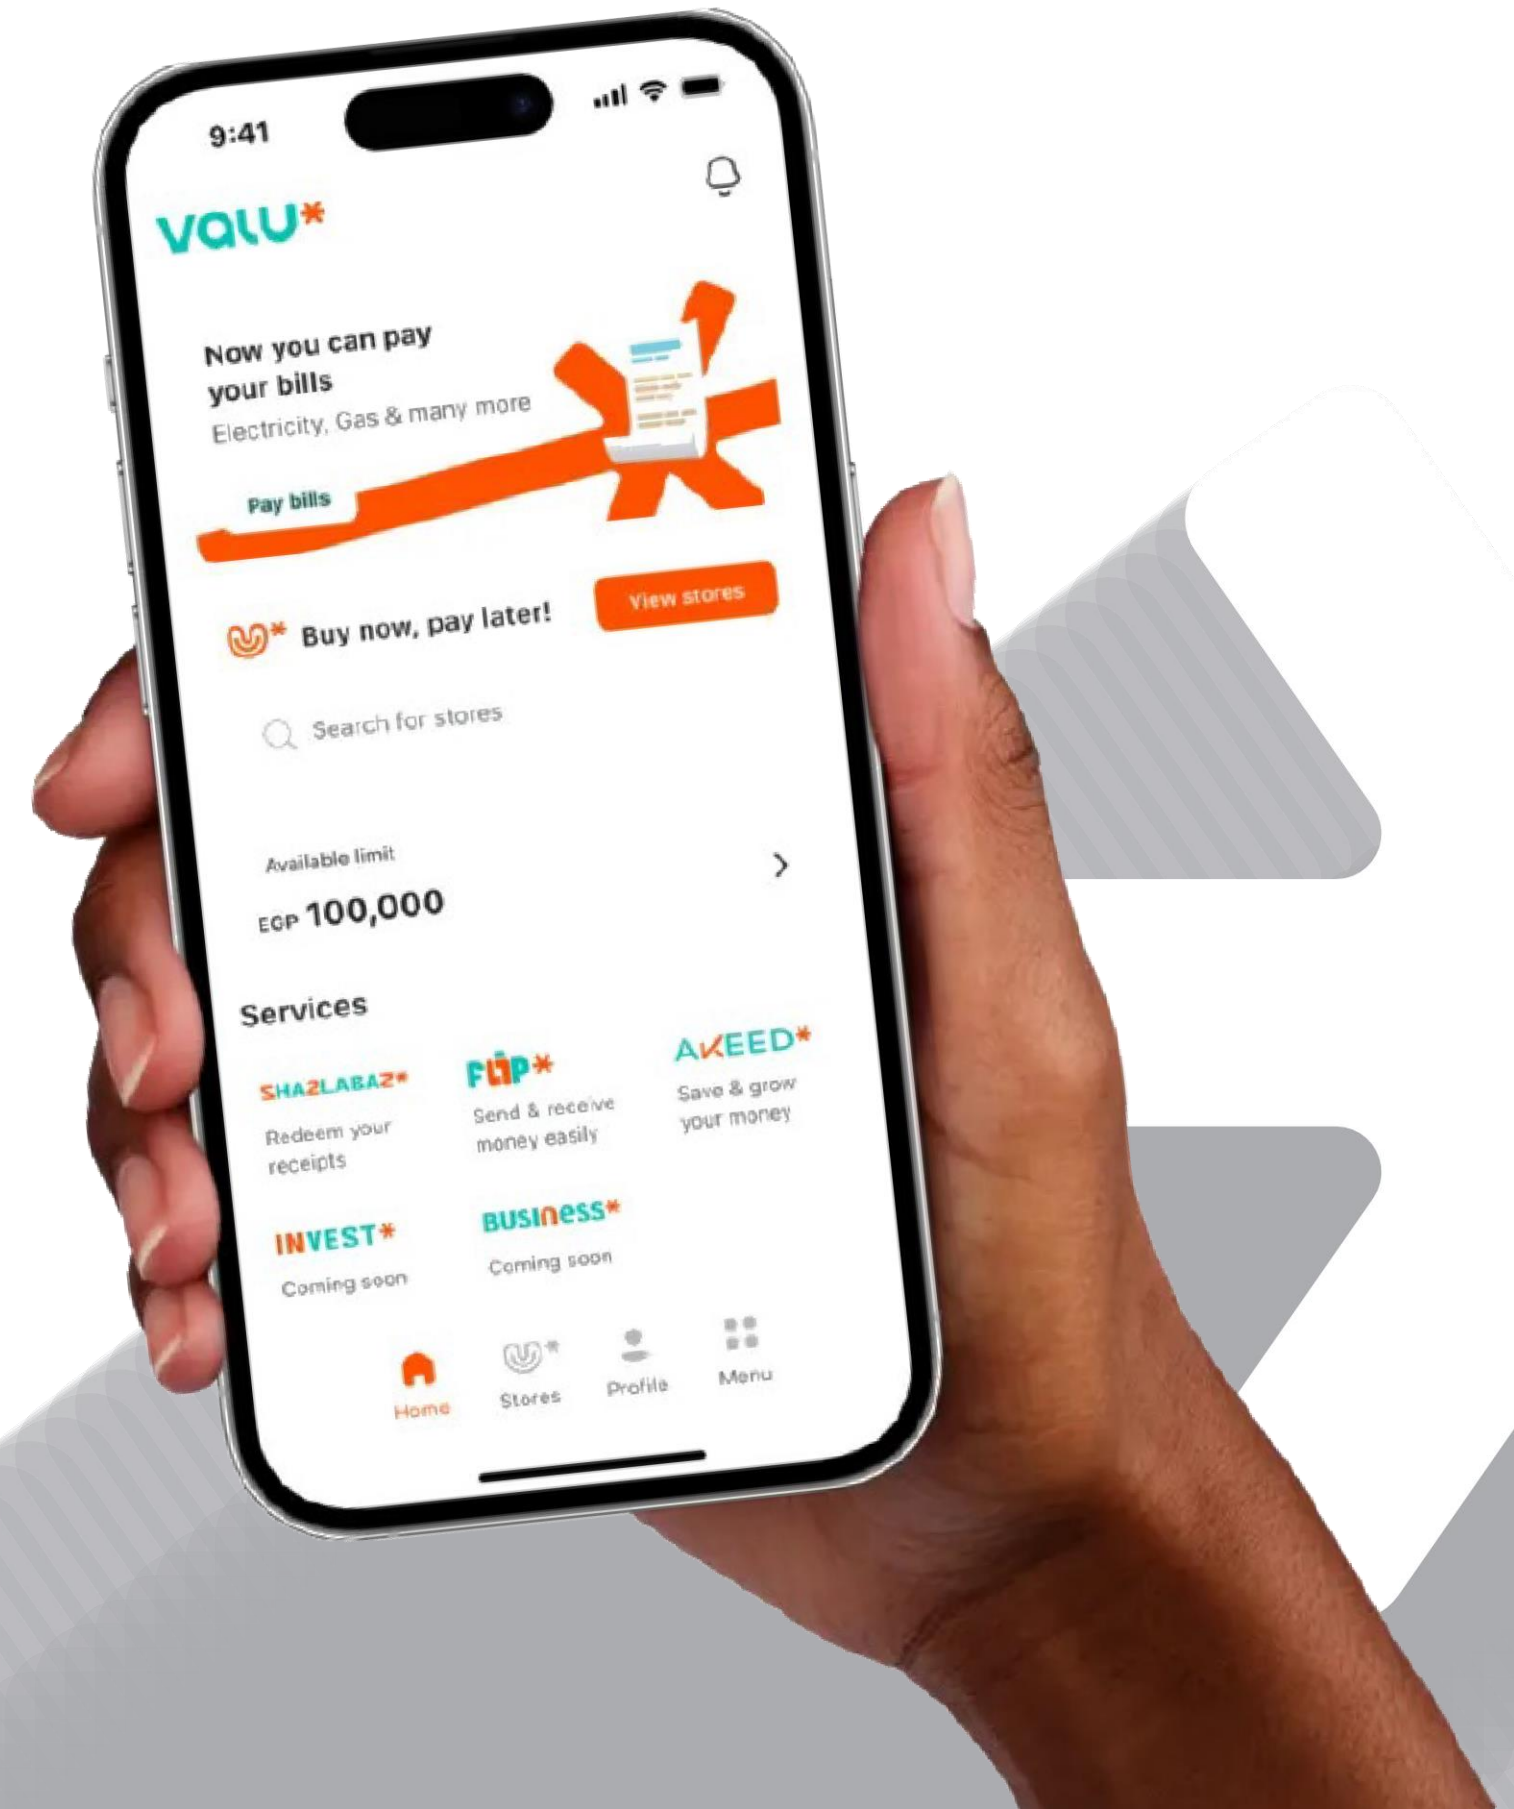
9:41

valu*

Now you can pay your bills
Electricity, Gas & many more

Pay bills

Buy now, pay later!

View stores

Search for stores

Available limit

EGP 100,000

Services

SHA2LABAZ*
Redeem your receipts

FLIP*
Send & receive money easily

AKEED*
Save & grow your money

INVEST*
Coming soon

BUSINESS*
Coming soon

Home

Stores

Profile

Menu